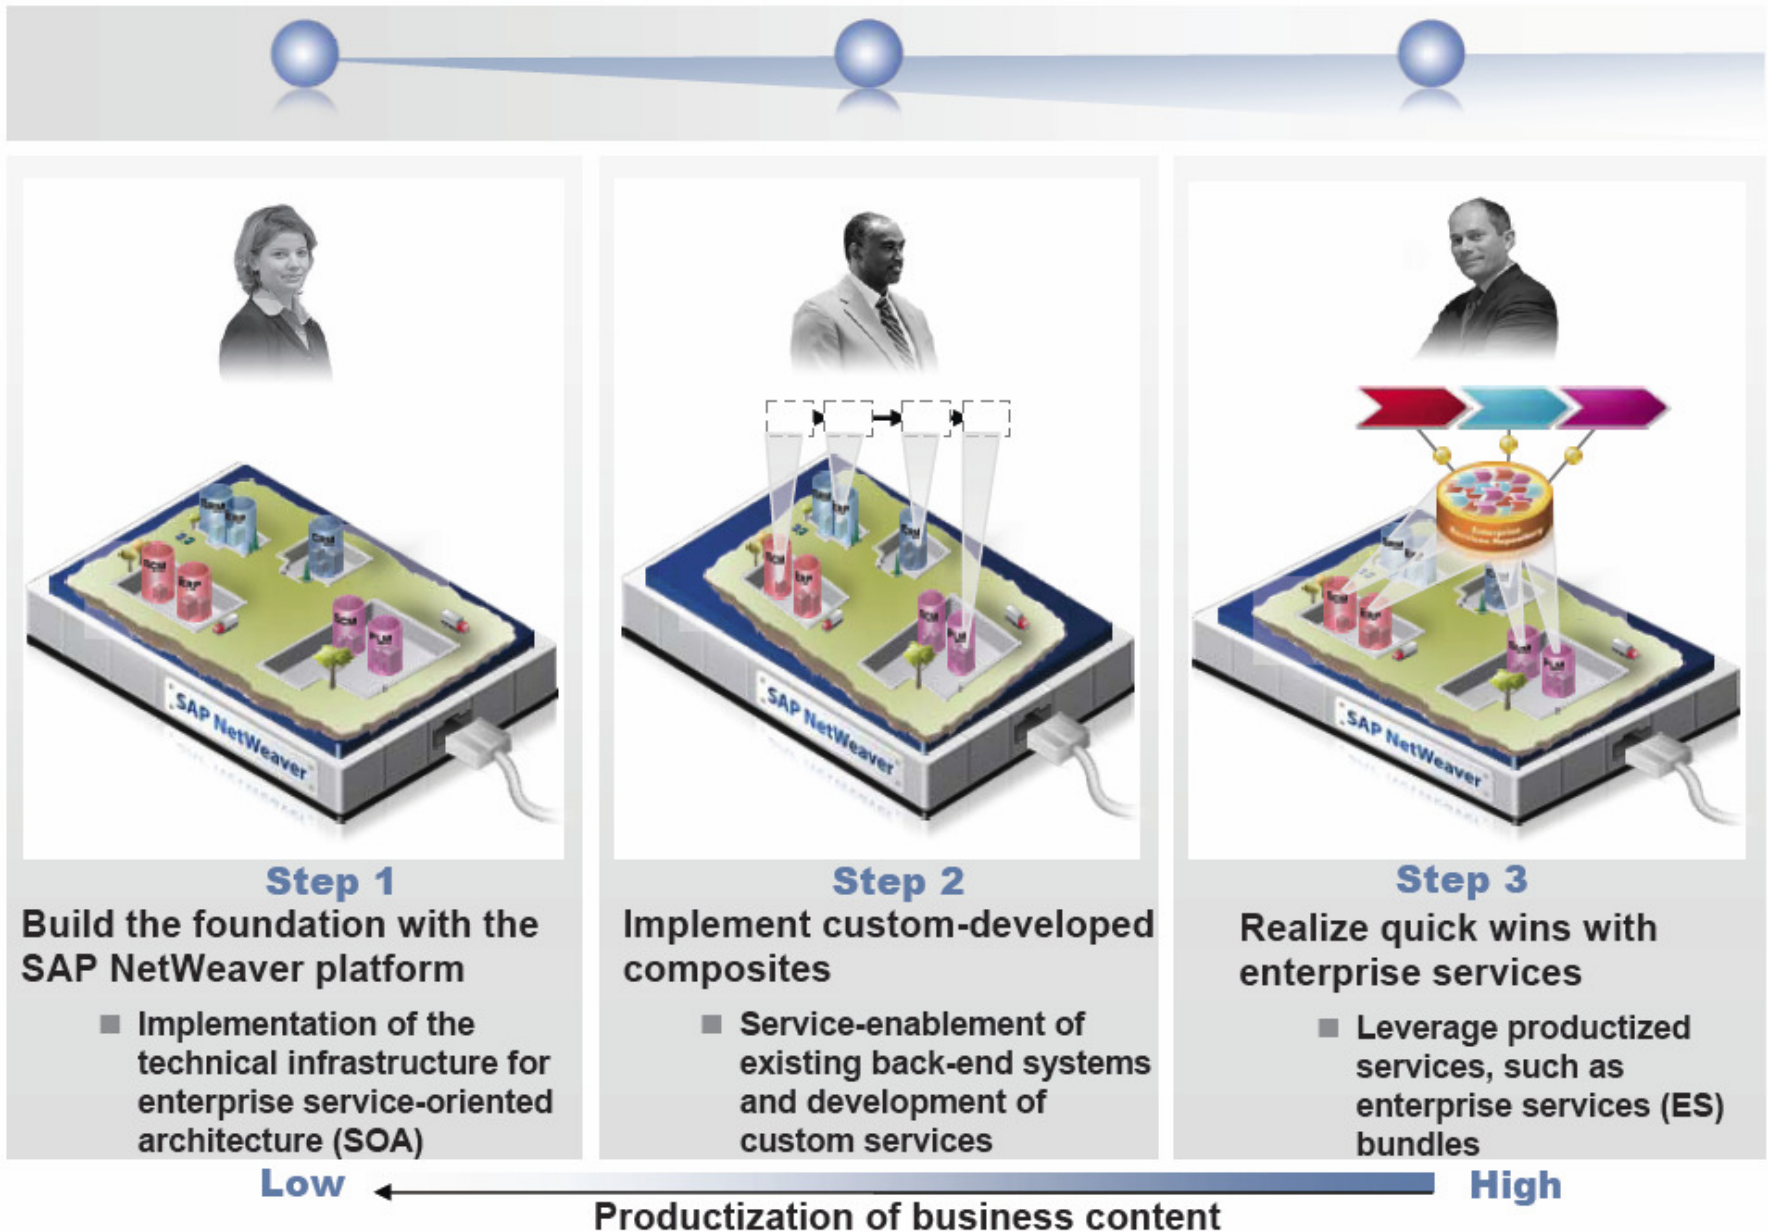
SAP NetWeaver

Step 1
Build the foundation with the SAP NetWeaver platform

Implementation of the technical infrastructure for enterprise service-oriented architecture (SOA)

SAP NetWeaver

Step 2
Implement custom-developed composites

Service-enablement of existing back-end systems and development of custom services

SAP NetWeaver

Step 3
Realize quick wins with enterprise services

Leverage productized services, such as enterprise services (ES) bundles

Low
High
Productization of business content